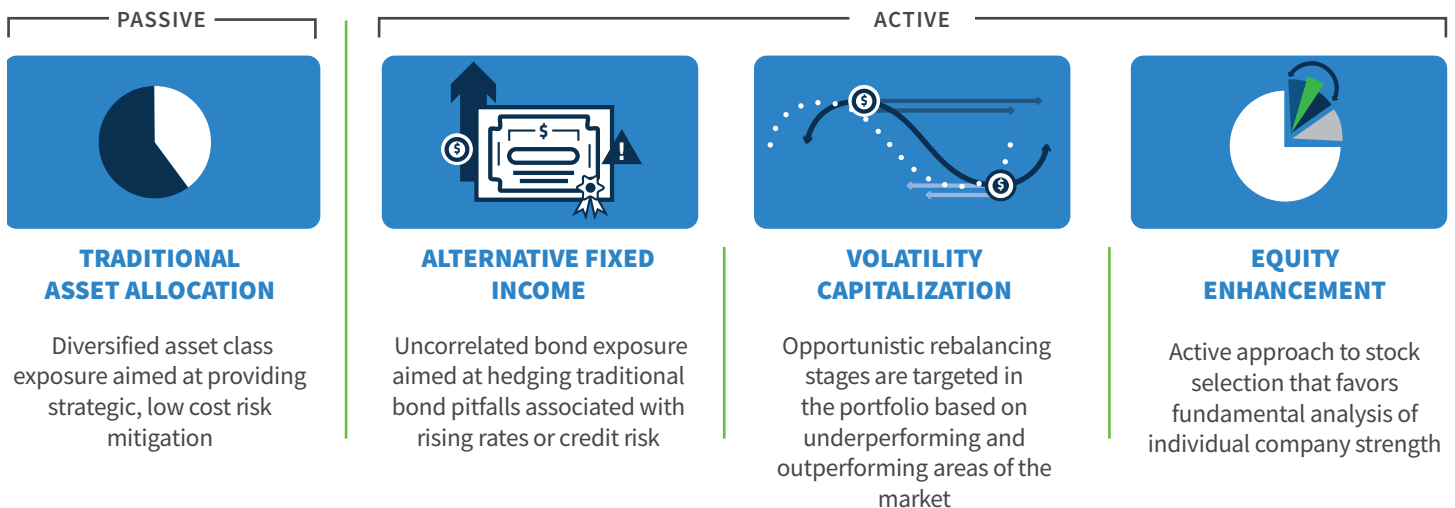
PASSIVE

ACTIVE

$

$

$

$

!

TRADITIONAL ASSET ALLOCATION

Diversified asset class exposure aimed at providing strategic, low cost risk mitigation

ALTERNATIVE FIXED INCOME

Uncorrelated bond exposure aimed at hedging traditional bond pitfalls associated with rising rates or credit risk

VOLATILITY CAPITALIZATION

Opportunistic rebalancing stages are targeted in the portfolio based on underperforming and outperforming areas of the market

EQUITY ENHANCEMENT

Active approach to stock selection that favors fundamental analysis of individual company strength